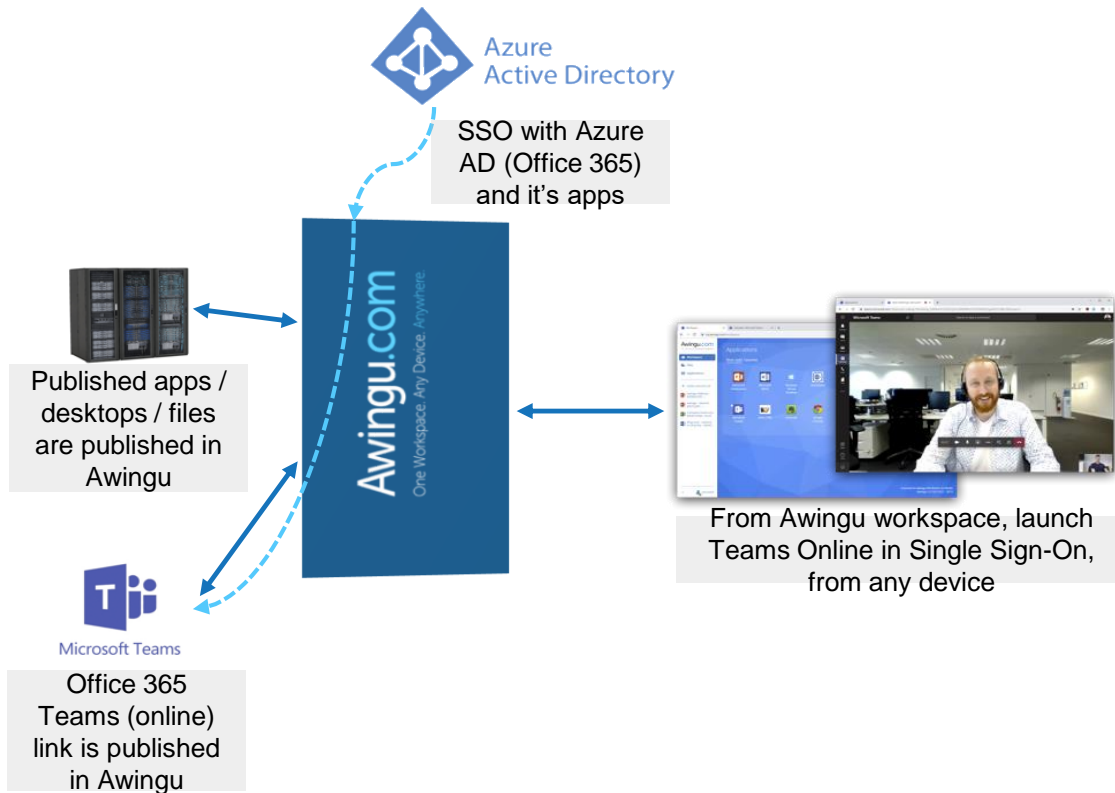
Azure Active Directory

SSO with Azure AD (Office 365) and it's apps

Awingu.com
One Workspace. Any Device. Anywhere.

Published apps / desktops / files are published in Awingu

Applications

Microsoft Teams

From Awingu workspace, launch Teams Online in Single Sign-On, from any device

Microsoft Teams

Office 365 Teams (online) link is published in Awingu